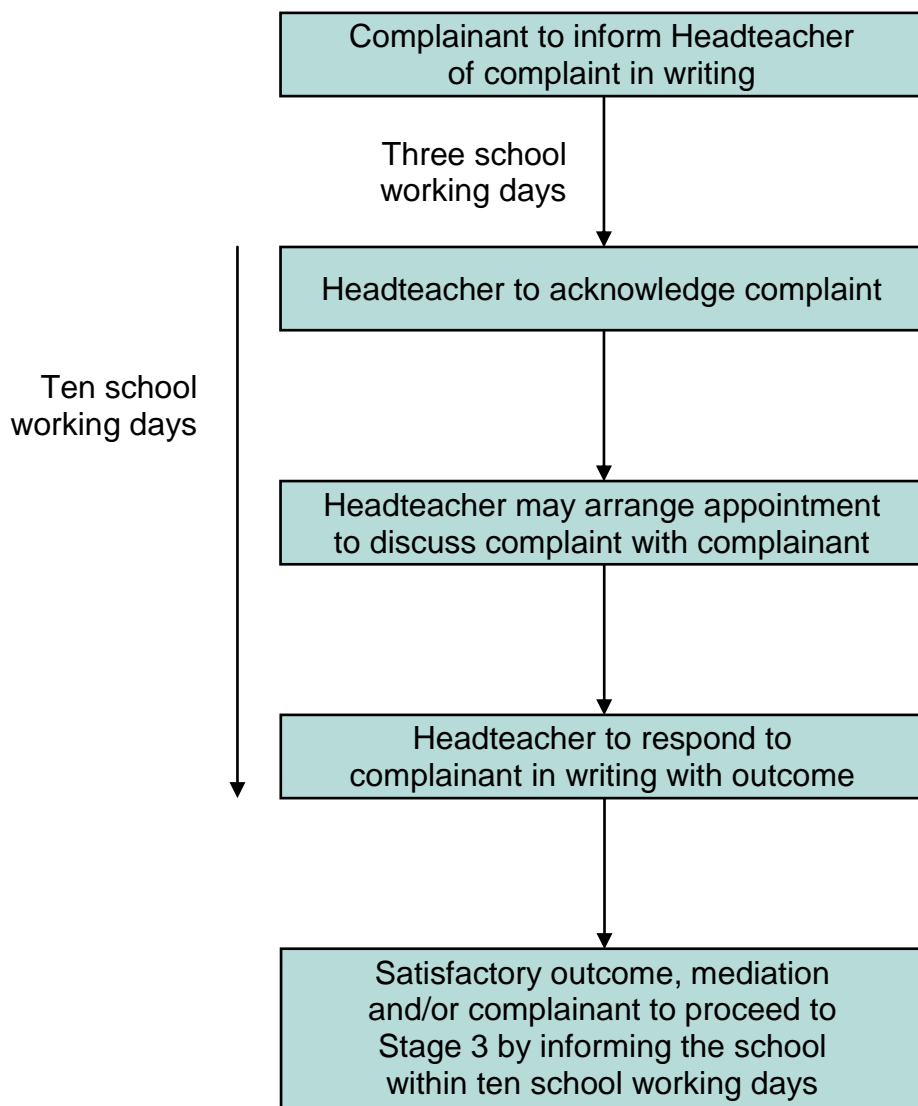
Complainant to inform Headteacher of complaint in writing

Three school working days

Headteacher to acknowledge complaint

Ten school working days

Headteacher may arrange appointment to discuss complaint with complainant

Headteacher to respond to complainant in writing with outcome

Satisfactory outcome, mediation and/or complainant to proceed to Stage 3 by informing the school within ten school working days